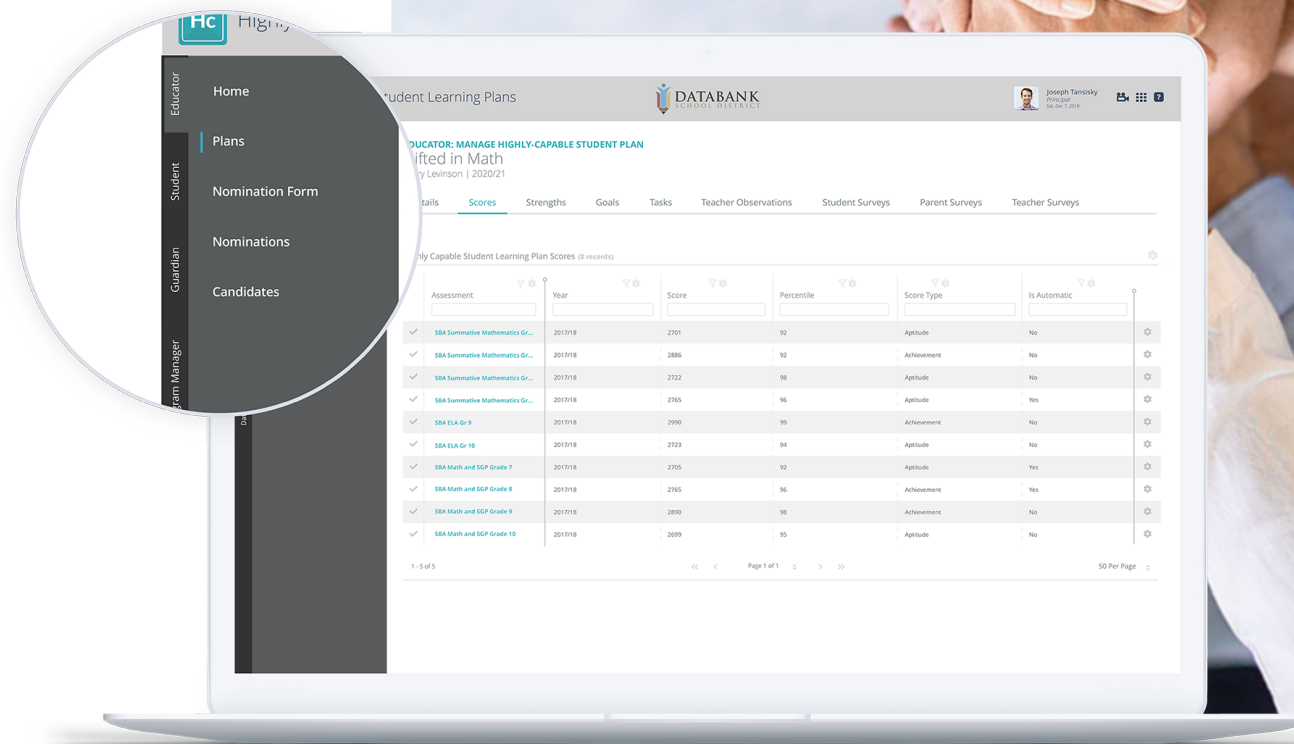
Hc Highly

Educator
Student
Guardian
gram Manager

Home
Plans
Nomination Form
Nominations
Candidates

tudent Learning Plans

DATABANK SCHOOL DISTRICT

Joseph Tansisky
Principal
Sat Dec 7, 2019

DUCATOR: MANAGE HIGHLY-CAPABLE STUDENT PLAN
ifted in Math
y Levinson | 2020/21

tails | Scores | Strengths | Goals | Tasks | Teacher Observations | Student Surveys | Parent Surveys | Teacher Surveys

hly Capable Student Learning Plan Scores (8 records)

| Assessment | Year | Score | Percentile | Score Type | Is Automatic |
|---|---|---|---|---|---|
| SBA Summative Mathematics Gr... | 2017/18 | 2701 | 92 | Aptitude | No |
| SBA Summative Mathematics Gr... | 2017/18 | 2886 | 92 | Achievement | No |
| SBA Summative Mathematics Gr... | 2017/18 | 2722 | 98 | Aptitude | No |
| SBA Summative Mathematics Gr... | 2017/18 | 2765 | 96 | Aptitude | Yes |
| SBA ELA Gr 9 | 2017/18 | 2990 | 99 | Achievement | No |
| SBA ELA Gr 10 | 2017/18 | 2723 | 94 | Aptitude | No |
| SBA Math and SGP Grade 7 | 2017/18 | 2705 | 92 | Aptitude | Yes |
| SBA Math and SGP Grade 8 | 2017/18 | 2765 | 96 | Achievement | Yes |
| SBA Math and SGP Grade 9 | 2017/18 | 2890 | 98 | Achievement | No |
| SBA Math and SGP Grade 10 | 2017/18 | 2699 | 95 | Aptitude | No |

1 - 5 of 5
Page 1 of 1
50 Per Page